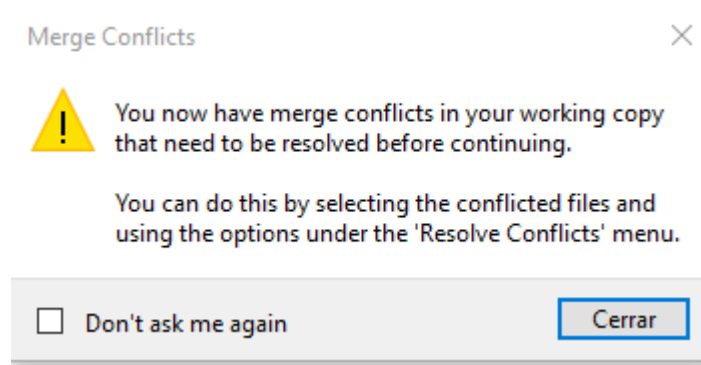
Merge Conflicts

You now have merge conflicts in your working copy that need to be resolved before continuing.

You can do this by selecting the conflicted files and using the options under the 'Resolve Conflicts' menu.

Don't ask me again

Cerrar